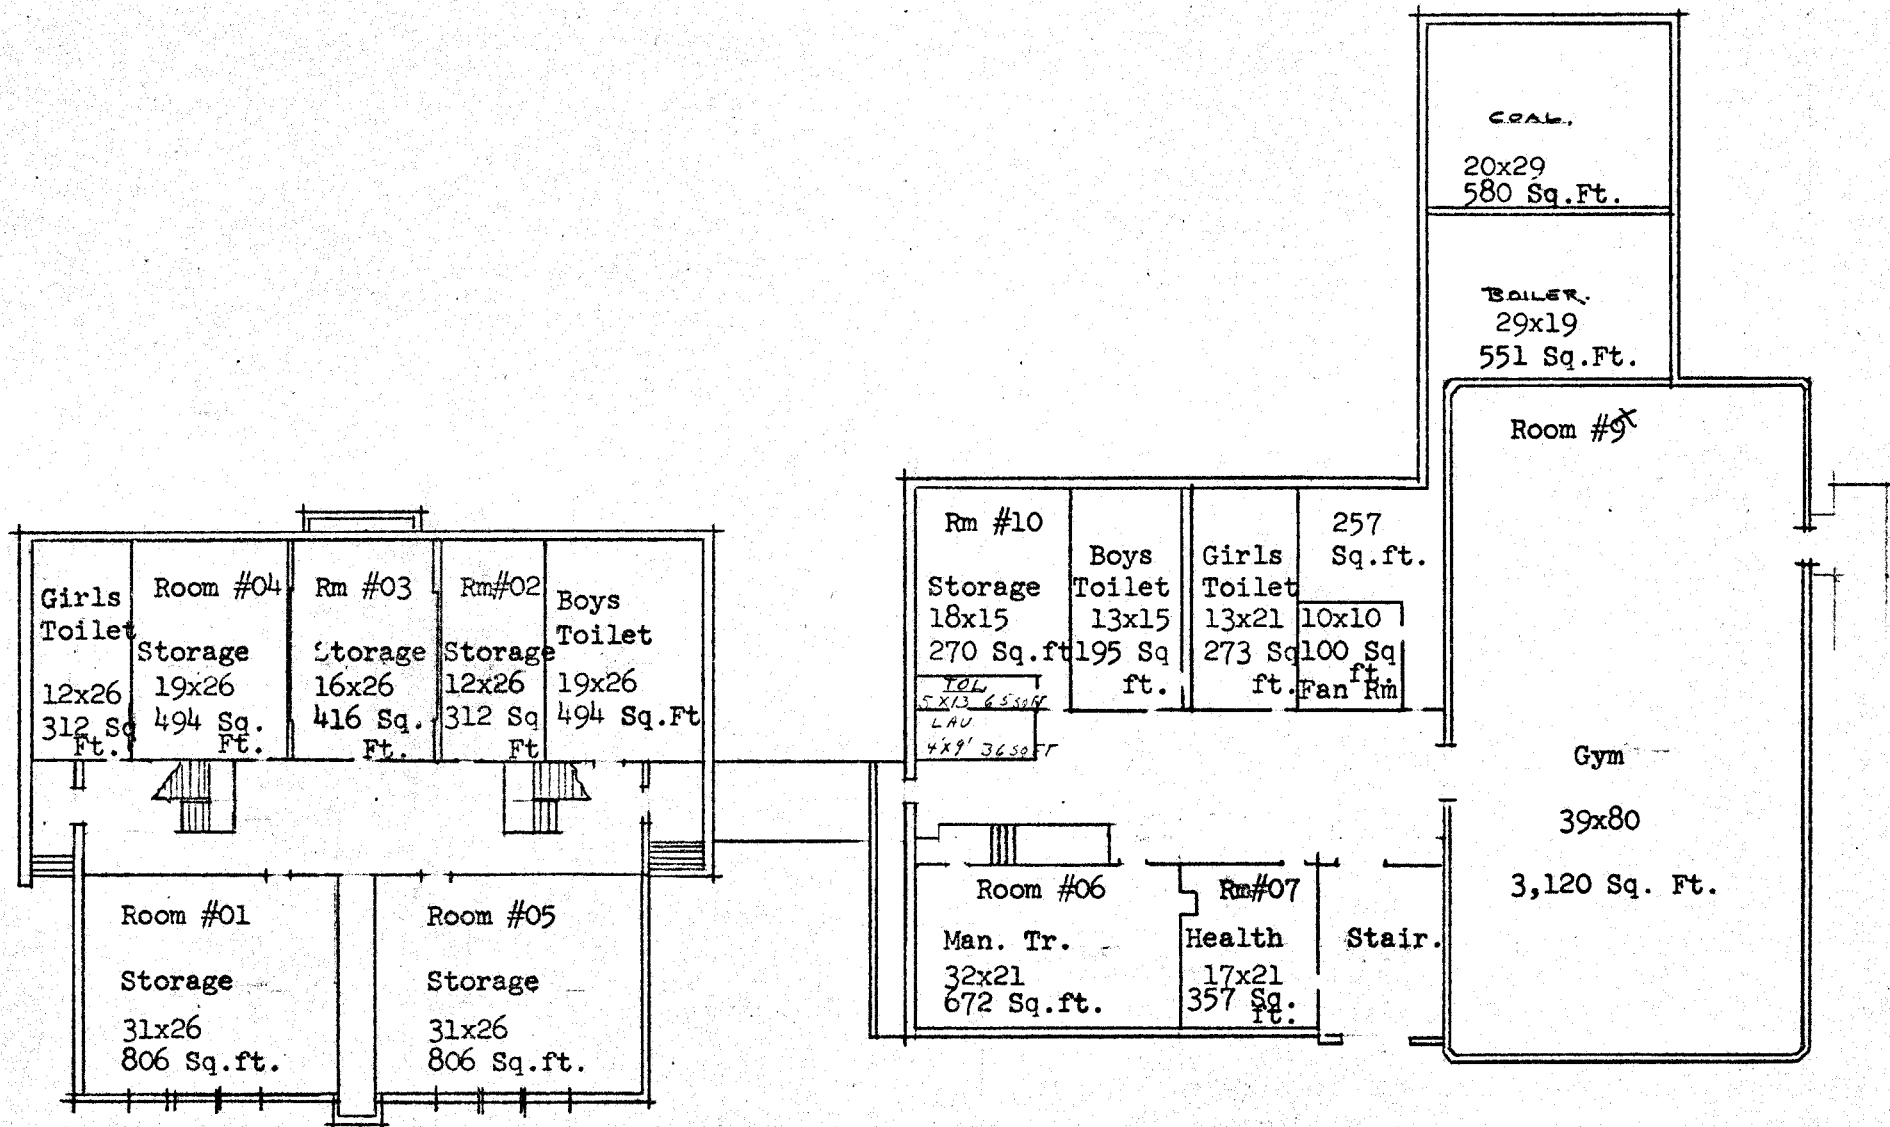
COAL.
20x29
580 Sq.Ft.

BOILER.
29x19
551 Sq.Ft.

Room #9

Girls Toilet
12x26
312 Sq Ft.

Room #04
Storage
19x26
494 Sq. Ft.

Rm #03
Storage
16x26
416 Sq. Ft.

Rm#02
Storage
12x26
312 Sq Ft

Boys Toilet
19x26
494 Sq.Ft

Rm #10
Storage
18x15
270 Sq.ft

TOL
5X13 65 SQ FT
LAV
4X9' 36 SQ FT

Boys Toilet
13x15
195 Sq ft.

Girls Toilet
13x21
273 Sq ft.

257
Sq.ft.

10x10
100 Sq ft.
Fan Rm

Gym
39x80
3,120 Sq. Ft.

Room #01
Storage
31x26
806 Sq.ft.

Room #05
Storage
31x26
806 Sq.ft.

Room #06
Man. Tr.
32x21
672 Sq.ft.

Rm#07
Health
17x21
357 Sq. ft.

Stair.